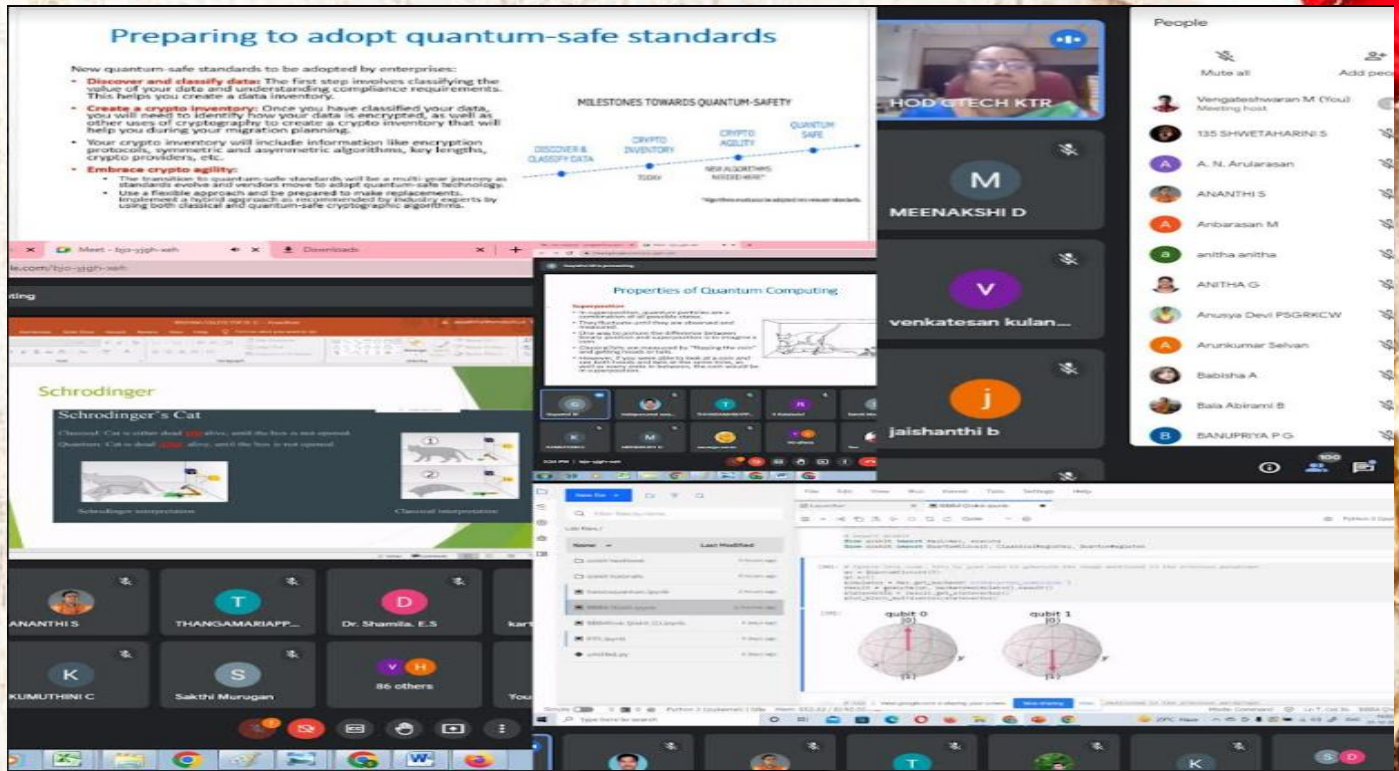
Preparing to adopt quantum-safe standards

New quantum-safe standards to be adopted by enterprises:

- Discover and classify data: The first step involves classifying the value of your data and understanding compliance requirements. This helps you create a data inventory.
- Create a crypto inventory: Once you have classified your data, you will need to identify how your data is encrypted, as well as other uses of cryptography to create a crypto inventory that will help you during your migration planning.
- Your crypto inventory will include information like encryption protocols, symmetric and asymmetric algorithms, key lengths, crypto providers, etc.
- Embrace crypto agility:
  - The transition to quantum-safe standards will be a multi-year journey as standards evolve and vendors move to adopt quantum-safe technology.
  - Use a flexible approach and be prepared to make replacements. Implement a hybrid approach as recommended by industry experts by using both classical and quantum-safe cryptographic algorithms.

MILESTONES TOWARDS QUANTUM-SAFETY

DISCOVER & CLASSIFY DATA
CRYPTO INVENTORY
TODAY
CRYPTO AGILITY
NEW ALGORITHMS NEEDED HERE*
QUANTUM SAFE

HOD GTECH KTR
MEENAKSHI D
venkatesan kulan...
jaishanthi b

People
Mute all
Add peo
Vengateshwaran M (You)
Meeting host
135 SHWETAHARINI S
A. N. Arularasan
ANANTHI S
Anbarasan M
anitha anitha
ANITHA G
Anusya Devi PSGRKCW
Arunkumar Selvan
Babisha A
Bala Abirami B
BANUPRIYA P G

Meet - bjo-yjgh-xeh
Downloads
le.com/bjo-yjgh-xeh

Properties of Quantum Computing

Schrodinger
Schrodinger's Cat
Classical: Cat is either dead or alive, until the box is not opened.
Quantum: Cat is dead and alive, until the box is not opened.
Schrodinger interpretation
Classical interpretation

ANANTHI S
THANGAMARIAPP...
Dr. Shamila. E.S
KUMUTHINI C
Sakthi Murugan
86 others

Name
Last Modified
qubit 0
qubit 1
$|0\rangle$
$|1\rangle$
Type here to search